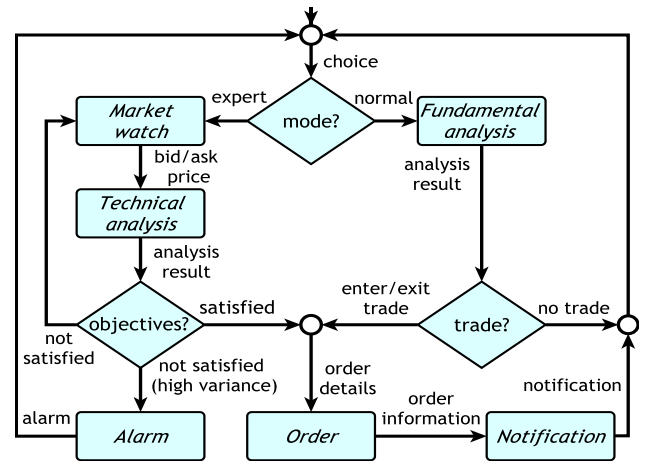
choice

expert

mode?

normal

Market watch

Fundamental analysis

bid/ask price

analysis result

Technical analysis

analysis result

enter/exit trade

objectives?

satisfied

trade?

no trade

not satisfied

not satisfied (high variance)

order details

order information

notification

alarm

Alarm

Order

Notification